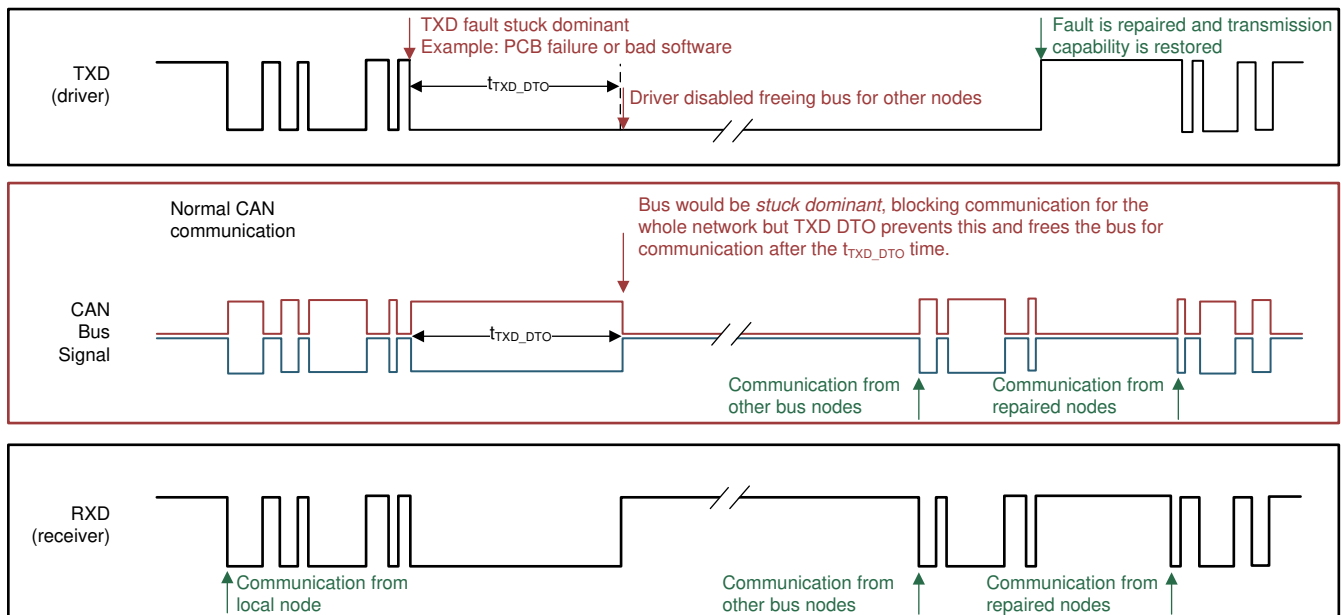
TXD (driver)

TXD fault stuck dominant
Example: PCB failure or bad software

$t_{TXD\_DTO}$

Driver disabled freeing bus for other nodes

Fault is repaired and transmission capability is restored

Normal CAN communication

Bus would be *stuck dominant*, blocking communication for the whole network but TXD DTO prevents this and frees the bus for communication after the $t_{TXD\_DTO}$ time.

CAN Bus Signal

$t_{TXD\_DTO}$

Communication from other bus nodes

Communication from repaired nodes

RXD (receiver)

Communication from local node

Communication from other bus nodes

Communication from repaired nodes